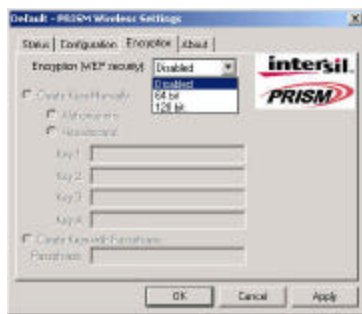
Default - PRISM Wireless Settings

Status | Configuration | Encryption | About

Encryption (WEP security) Disabled

Disabled
64 bit
128 bit

intersil
PRISM

Create Keys Manually

Alphanumeric

Hexadecimal

Key 1

Key 2

Key 3

Key 4

Create Keys with Passphrase

Passphrase

OK Cancel Apply